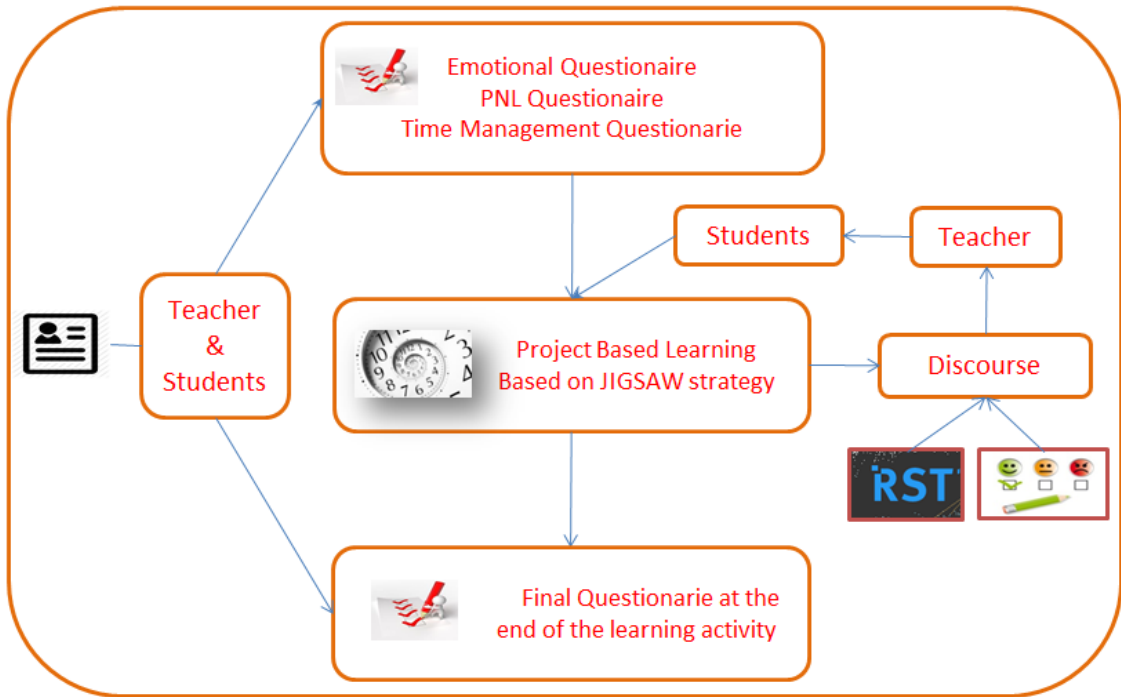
Emotional Questionaire
PNL Questionaire
Time Management Questionarie

Students

Teacher

Teacher
&
Students

Project Based Learning
Based on JIGSAW strategy

Discourse

RST

Final Questionarie at the end of the learning activity